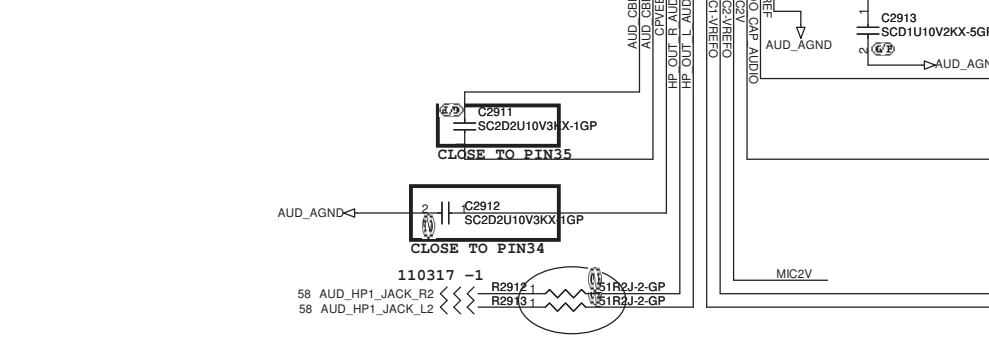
AUD_CB
AUD_CB
CPVEE
HP_OUT_R_AUD
HP_OUT_L_AUD
C1-VREFO
C2-VREFO
C2V
O_CAP_AUDIO
REF
AUD_AGND
C2913
SCD1U10V2KX-5GP
AUD_AGN
C2911
SC2D2U10V3KX-1GP
CLOSE TO PIN35
AUD_AGND
C2912
SC2D2U10V3KX-1GP
CLOSE TO PIN34
110317 -1
58 AUD_HP1_JACK_R2
58 AUD_HP1_JACK_L2
R2912
R2913
51R2J-2-GP
51R2J-2-GP
MIC2V